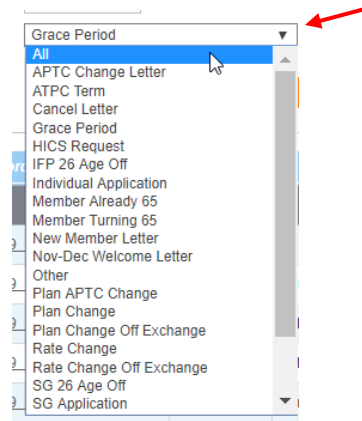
Grace Period
All
APTC Change Letter
ATPC Term
Cancel Letter
Grace Period
HICS Request
IFP 26 Age Off
Individual Application
Member Already 65
Member Turning 65
New Member Letter
Nov-Dec Welcome Letter
Other
Plan APTC Change
Plan Change
Plan Change Off Exchange
Rate Change
Rate Change Off Exchange
SG 26 Age Off
SG Application